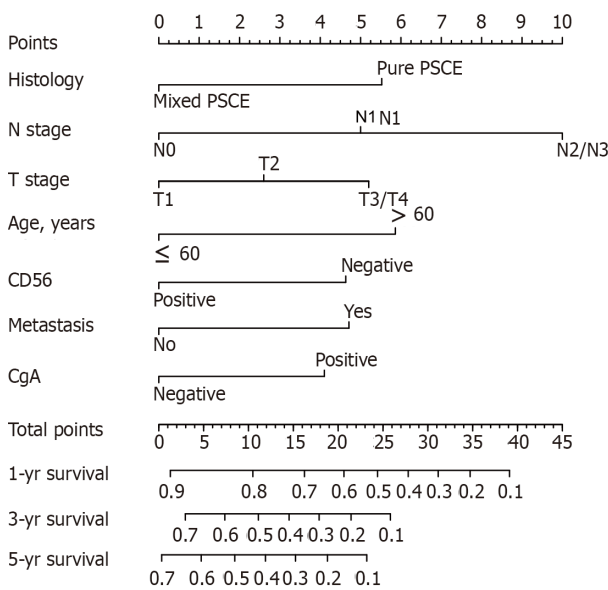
0 1 2 3 4 5 6 7 8 9 10

Points

Histology
Pure PSCE
Mixed PSCE

N stage
N1
N0
N2/N3

T stage
T2
T1
T3/T4

Age, years
> 60
≤ 60

CD56
Negative
Positive

Metastasis
Yes
No

CgA
Positive
Negative

Total points
0 5 10 15 20 25 30 35 40 45

1-yr survival
0.9 0.8 0.7 0.6 0.5 0.4 0.3 0.2 0.1

3-yr survival
0.7 0.6 0.5 0.4 0.3 0.2 0.1

5-yr survival
0.7 0.6 0.5 0.4 0.3 0.2 0.1